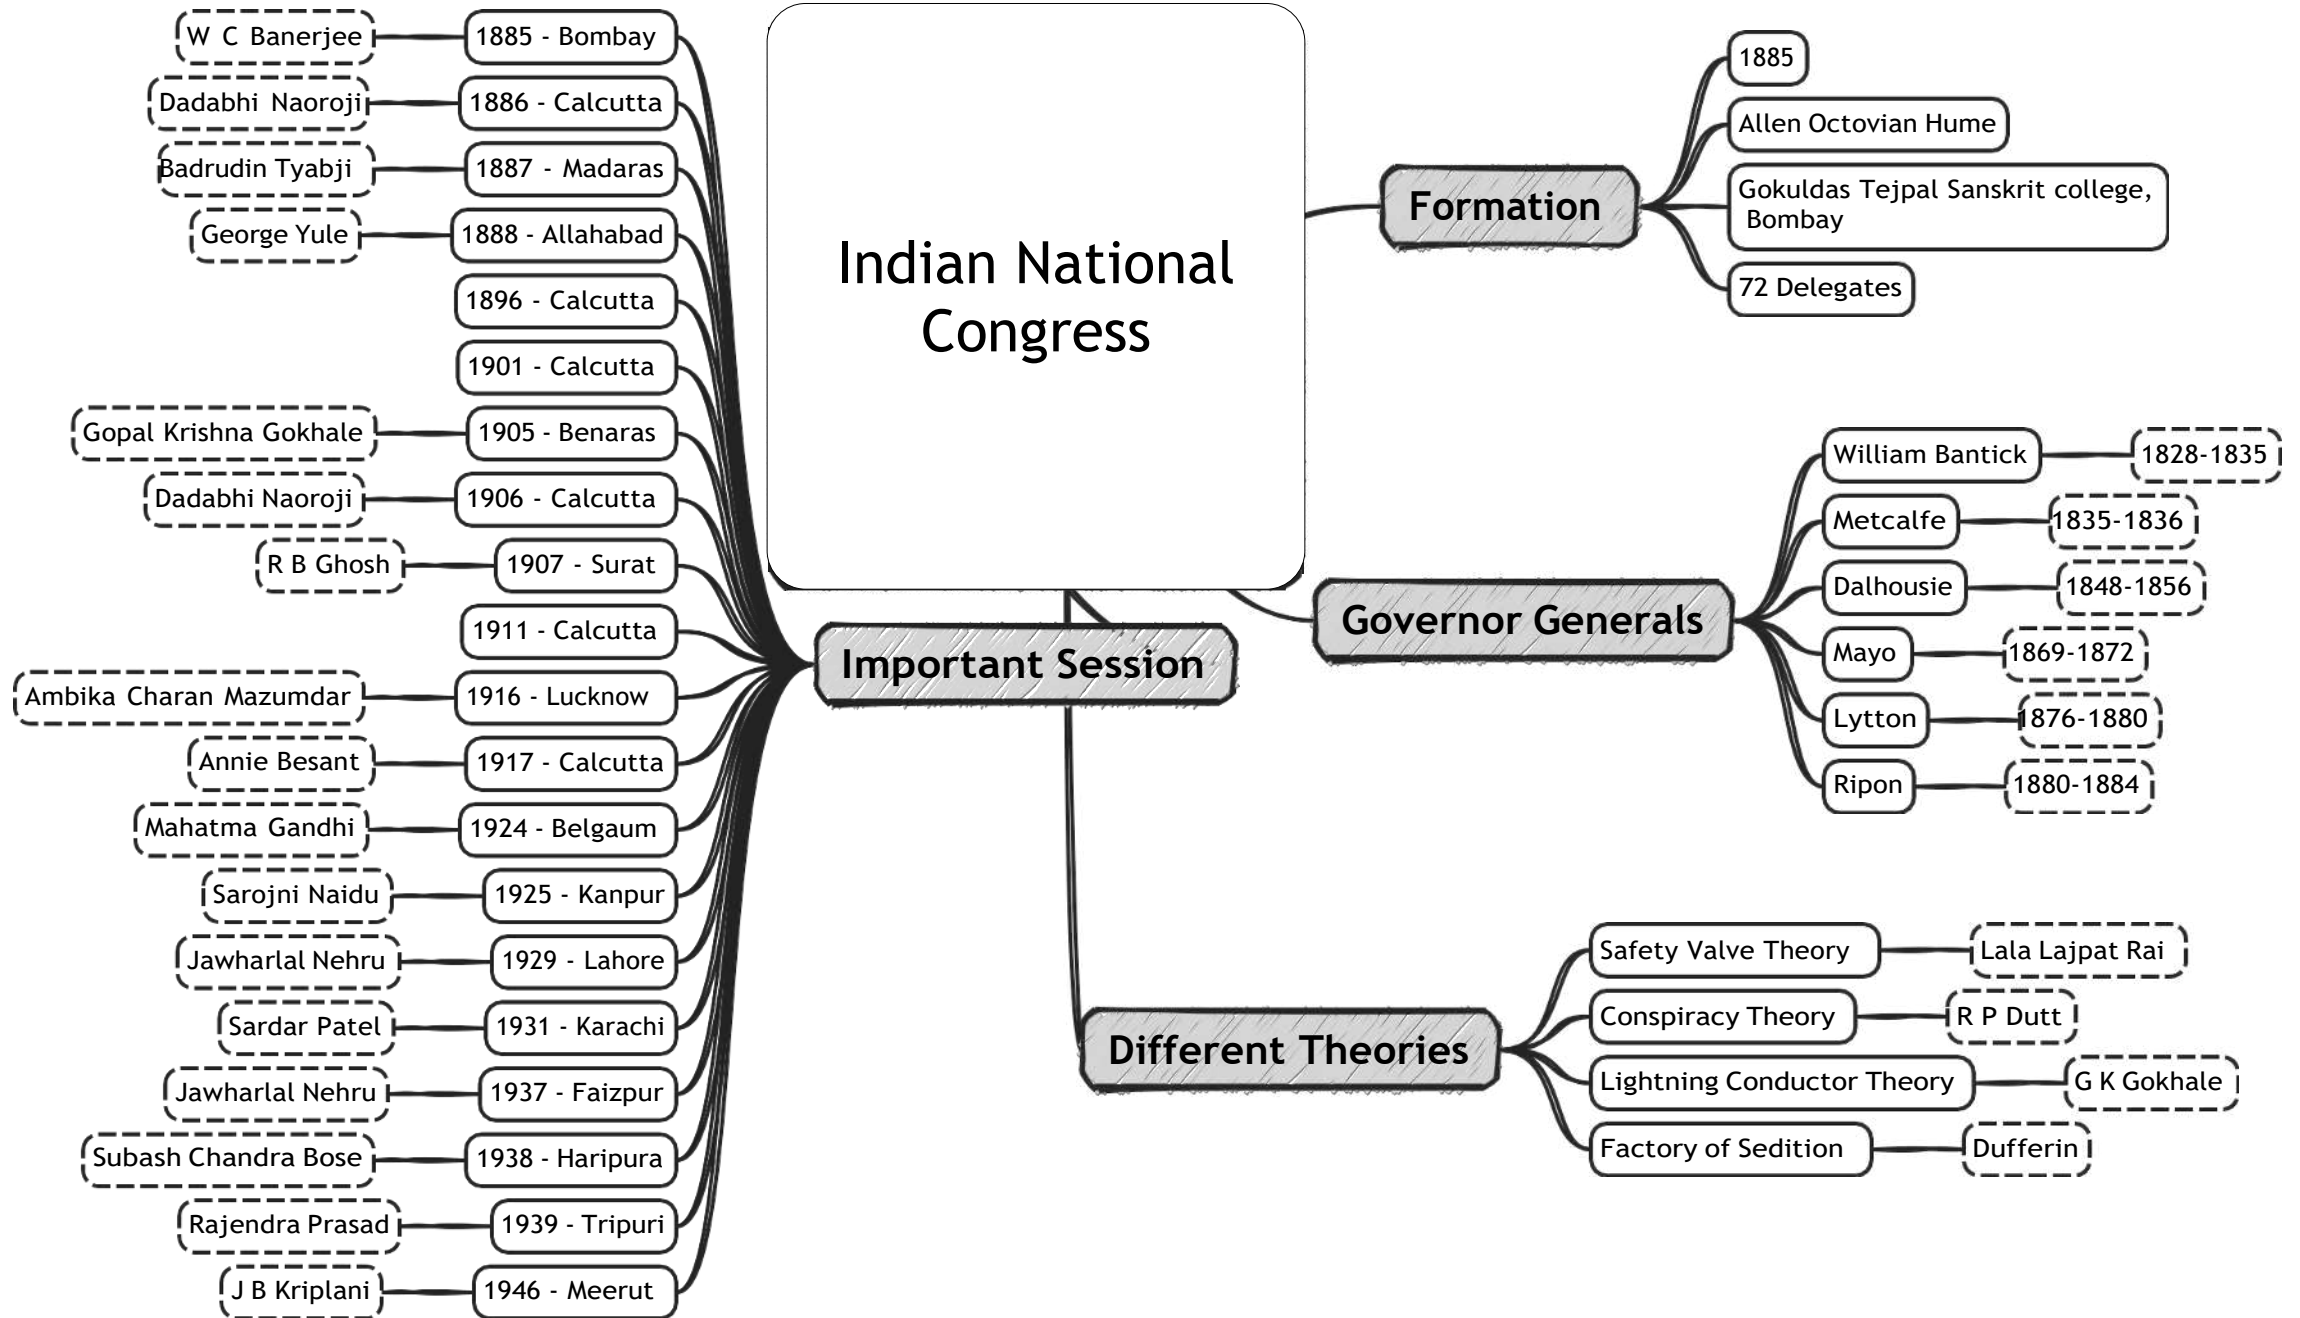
Indian National Congress

Formation
1885
Allen Octovian Hume
Gokuldas Tejpal Sanskrit college, Bombay
72 Delegates

Governor Generals
William Bantick 1828-1835
Metcalfe 1835-1836
Dalhousie 1848-1856
Mayo 1869-1872
Lytton 1876-1880
Ripon 1880-1884

Different Theories
Safety Valve Theory Lala Lajpat Rai
Conspiracy Theory R P Dutt
Lightning Conductor Theory G K Gokhale
Factory of Sedition Dufferin

Important Session
W C Banerjee 1885 - Bombay
Dadabhi Naoroji 1886 - Calcutta
Badrudin Tyabji 1887 - Madaras
George Yule 1888 - Allahabad
1896 - Calcutta
1901 - Calcutta
Gopal Krishna Gokhale 1905 - Benaras
Dadabhi Naoroji 1906 - Calcutta
R B Ghosh 1907 - Surat
1911 - Calcutta
Ambika Charan Mazumdar 1916 - Lucknow
Annie Besant 1917 - Calcutta
Mahatma Gandhi 1924 - Belgaum
Sarojni Naidu 1925 - Kanpur
Jawharlal Nehru 1929 - Lahore
Sardar Patel 1931 - Karachi
Jawharlal Nehru 1937 - Faizpur
Subash Chandra Bose 1938 - Haripura
Rajendra Prasad 1939 - Tripuri
J B Kriplani 1946 - Meerut